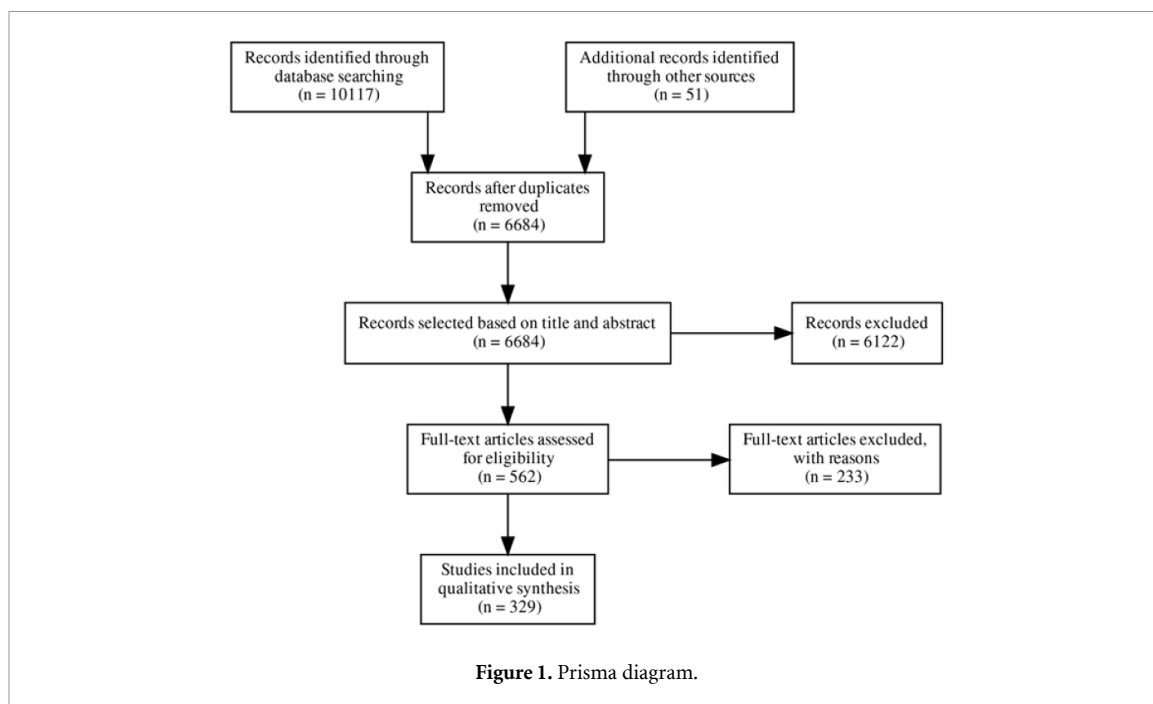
Records identified through database searching (n = 10117)

Additional records identified through other sources (n = 51)

Records after duplicates removed (n = 6684)

Records selected based on title and abstract (n = 6684)

Records excluded (n = 6122)

Full-text articles assessed for eligibility (n = 562)

Full-text articles excluded, with reasons (n = 233)

Studies included in qualitative synthesis (n = 329)

**Figure 1.** Prisma diagram.